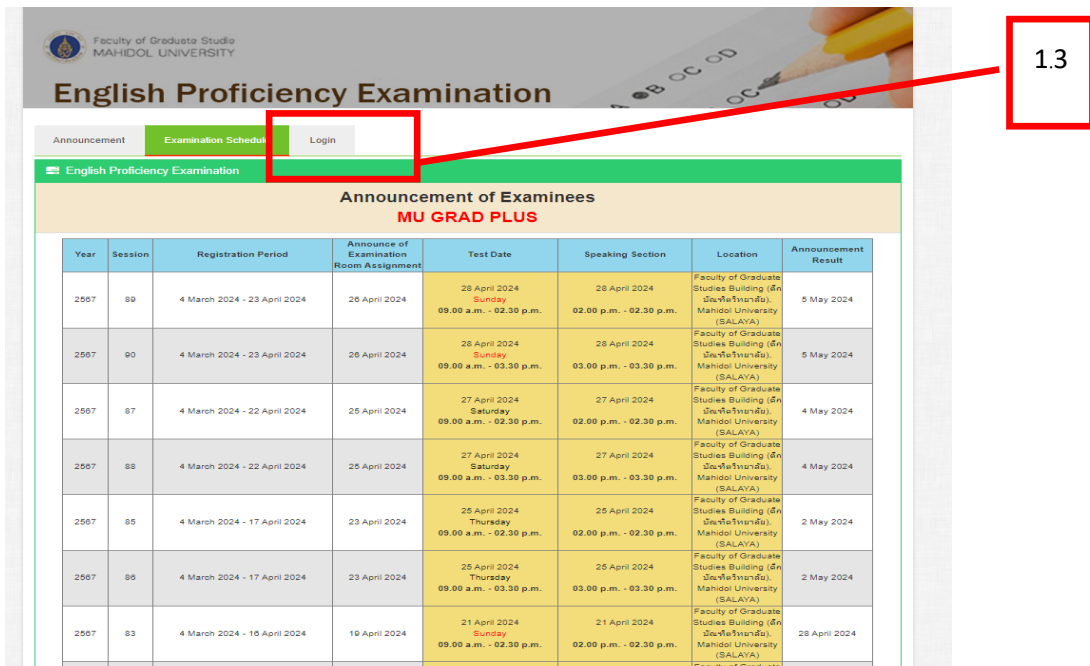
Faculty of Graduate Studie
MAHIDOL UNIVERSITY

English Proficiency Examination

1.3

Announcement | Examination Schedule | Login

English Proficiency Examination

Announcement of Examinees
MU GRAD PLUS

| Year | Session | Registration Period | Announce of Examination Room Assignment | Test Date | Speaking Section | Location | Announcement Result |
|---|---|---|---|---|---|---|---|
| 2567 | 89 | 4 March 2024 - 23 April 2024 | 26 April 2024 | 28 April 2024 Sunday 09.00 a.m. - 02.30 p.m. | 28 April 2024 02.00 p.m. - 02.30 p.m. | Faculty of Graduate Studies Building (ตึกบัณฑิตวิทยาลัย), Mahidol University (SALAYA) | 5 May 2024 |
| 2567 | 90 | 4 March 2024 - 23 April 2024 | 26 April 2024 | 28 April 2024 Sunday 09.00 a.m. - 02.30 p.m. | 28 April 2024 03.00 p.m. - 03.30 p.m. | Faculty of Graduate Studies Building (ตึกบัณฑิตวิทยาลัย), Mahidol University (SALAYA) | 5 May 2024 |
| 2567 | 87 | 4 March 2024 - 22 April 2024 | 25 April 2024 | 27 April 2024 Saturday 09.00 a.m. - 02.30 p.m. | 27 April 2024 02.00 p.m. - 02.30 p.m. | Faculty of Graduate Studies Building (ตึกบัณฑิตวิทยาลัย), Mahidol University (SALAYA) | 4 May 2024 |
| 2567 | 88 | 4 March 2024 - 22 April 2024 | 25 April 2024 | 27 April 2024 Saturday 09.00 a.m. - 03.30 p.m. | 27 April 2024 03.00 p.m. - 03.30 p.m. | Faculty of Graduate Studies Building (ตึกบัณฑิตวิทยาลัย), Mahidol University (SALAYA) | 4 May 2024 |
| 2567 | 85 | 4 March 2024 - 17 April 2024 | 23 April 2024 | 25 April 2024 Thursday 09.00 a.m. - 02.30 p.m. | 25 April 2024 02.00 p.m. - 02.30 p.m. | Faculty of Graduate Studies Building (ตึกบัณฑิตวิทยาลัย), Mahidol University (SALAYA) | 2 May 2024 |
| 2567 | 86 | 4 March 2024 - 17 April 2024 | 23 April 2024 | 25 April 2024 Thursday 09.00 a.m. - 03.30 p.m. | 25 April 2024 03.00 p.m. - 03.30 p.m. | Faculty of Graduate Studies Building (ตึกบัณฑิตวิทยาลัย), Mahidol University (SALAYA) | 2 May 2024 |
| 2567 | 83 | 4 March 2024 - 16 April 2024 | 19 April 2024 | 21 April 2024 Sunday 09.00 a.m. - 02.30 p.m. | 21 April 2024 02.00 p.m. - 02.30 p.m. | Faculty of Graduate Studies Building (ตึกบัณฑิตวิทยาลัย), Mahidol University (SALAYA) | 28 April 2024 |